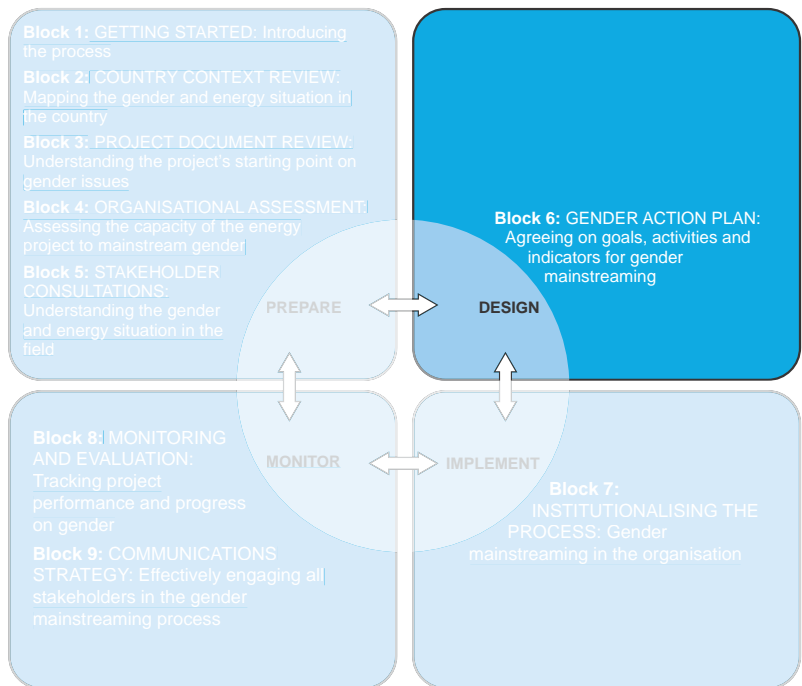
Block 1: GETTING STARTED: Introducing the process

Block 2: COUNTRY CONTEXT REVIEW: Mapping the gender and energy situation in the country

Block 3: PROJECT DOCUMENT REVIEW: Understanding the project's starting point on gender issues

Block 4: ORGANISATIONAL ASSESSMENT: Assessing the capacity of the energy project to mainstream gender

Block 5: STAKEHOLDER CONSULTATIONS: Understanding the gender and energy situation in the field

Block 6: GENDER ACTION PLAN: Agreeing on goals, activities and indicators for gender mainstreaming

PREPARE

DESIGN

MONITOR

IMPLEMENT

Block 8: MONITORING AND EVALUATION: Tracking project performance and progress on gender

Block 9: COMMUNICATIONS STRATEGY: Effectively engaging all stakeholders in the gender mainstreaming process

Block 7: INSTITUTIONALISING THE PROCESS: Gender mainstreaming in the organisation